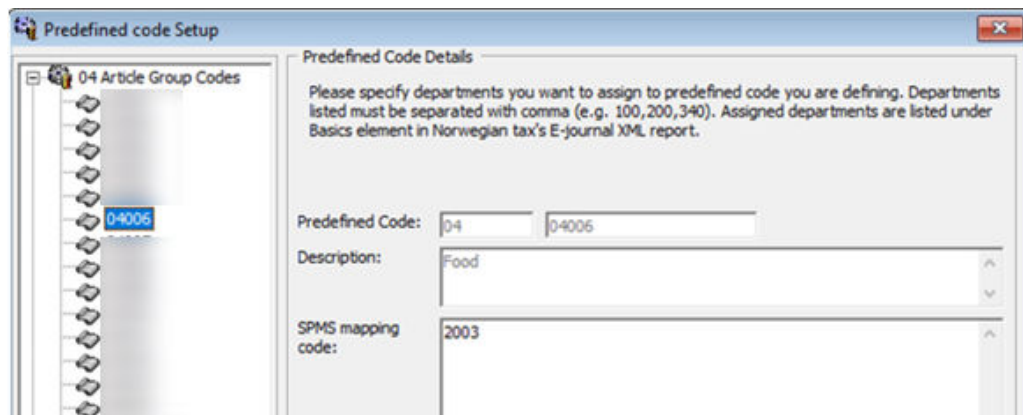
Predefined code Setup

04 Article Group Codes

04006

Predefined Code Details

Please specify departments you want to assign to predefined code you are defining. Departments listed must be separated with comma (e.g. 100,200,340). Assigned departments are listed under Basics element in Norwegian tax's E-journal XML report.

Predefined Code: 04 04006

Description: Food

SPMS mapping code: 2003